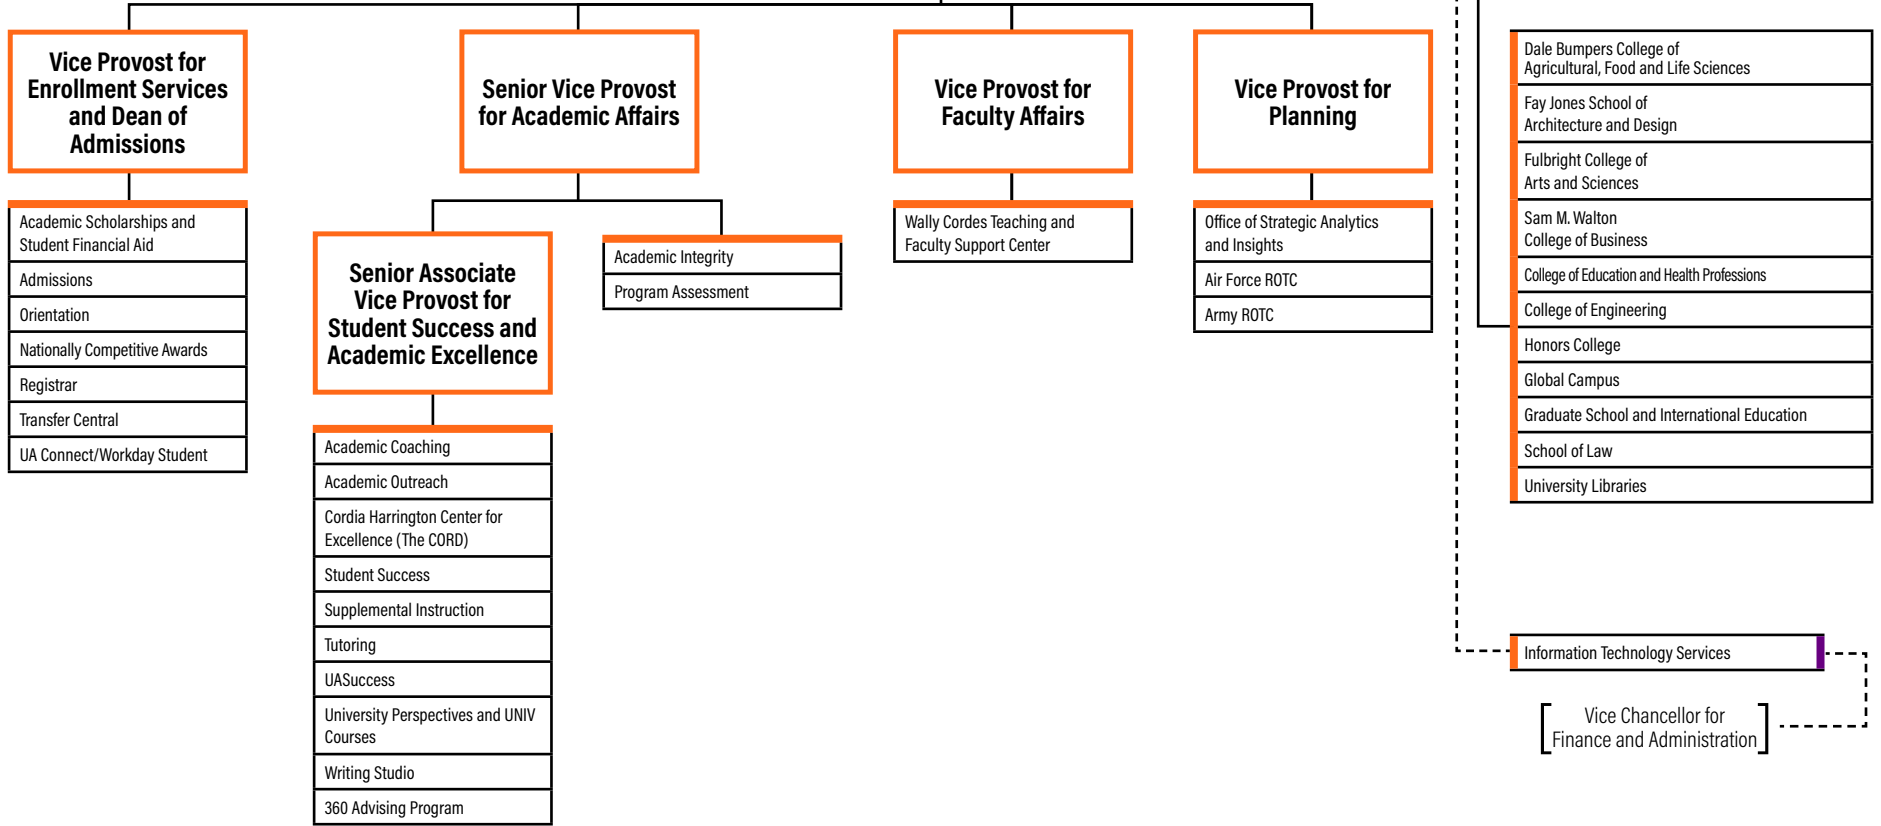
Vice Provost for Enrollment Services and Dean of Admissions

Academic Scholarships and Student Financial Aid
Admissions
Orientation
Nationally Competitive Awards
Registrar
Transfer Central
UA Connect/Workday Student

Senior Vice Provost for Academic Affairs

Senior Associate Vice Provost for Student Success and Academic Excellence

Academic Coaching
Academic Outreach
Cordia Harrington Center for Excellence (The CORD)
Student Success
Supplemental Instruction
Tutoring
UASuccess
University Perspectives and UNIV Courses
Writing Studio
360 Advising Program

Academic Integrity
Program Assessment

Vice Provost for Faculty Affairs

Wally Cordes Teaching and Faculty Support Center

Vice Provost for Planning

Office of Strategic Analytics and Insights
Air Force ROTC
Army ROTC

Dale Bumpers College of Agricultural, Food and Life Sciences
Fay Jones School of Architecture and Design
Fulbright College of Arts and Sciences
Sam M. Walton College of Business
College of Education and Health Professions
College of Engineering
Honors College
Global Campus
Graduate School and International Education
School of Law
University Libraries

Information Technology Services

Vice Chancellor for Finance and Administration